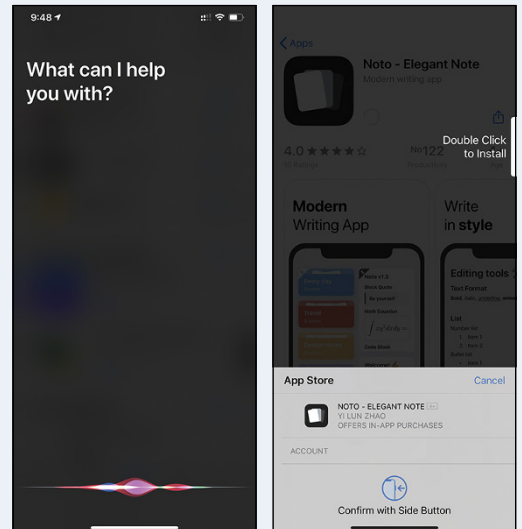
9:48

What can I help you with?

Apps

Noto - Elegant Note

Modern writing app

Double Click to Install

4.0 ★★★★☆

№122

Modern Writing App

Write in style

Editing tools

Text Format

List

App Store

Cancel

NOTO - ELEGANT NOTE

YI LUN ZHAO

OFFERS IN-APP PURCHASES

ACCOUNT

Confirm with Side Button